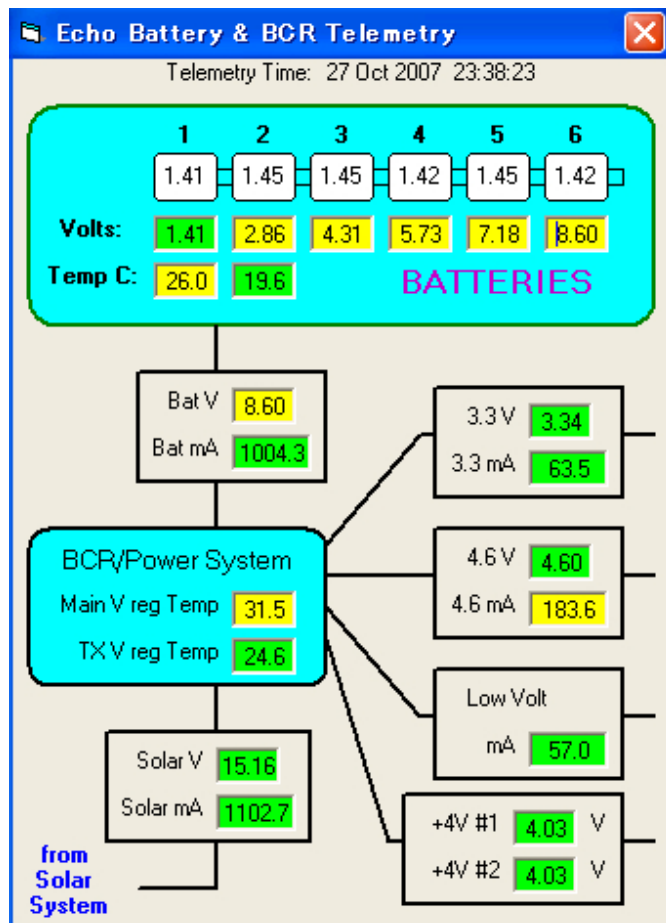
Echo Battery & BCR Telemetry

Telemetry Time: 27 Oct 2007 23:38:23

| | 1 | 2 | 3 | 4 | 5 | 6 |
|---|---|---|---|---|---|---|
| | 1.41 | 1.45 | 1.45 | 1.42 | 1.45 | 1.42 |
| Volts: | 1.41 | 2.86 | 4.31 | 5.73 | 7.18 | 8.60 |
| Temp C: | 26.0 | 19.6 | | | | |

BATTERIES

Bat V 8.60
Bat mA 1004.3

3.3 V 3.34
3.3 mA 63.5

BCR/Power System
Main V reg Temp 31.5
TX V reg Temp 24.6

4.6 V 4.60
4.6 mA 183.6

Low Volt
mA 57.0

Solar V 15.16
Solar mA 1102.7

+4V #1 4.03 V
+4V #2 4.03 V

from Solar System